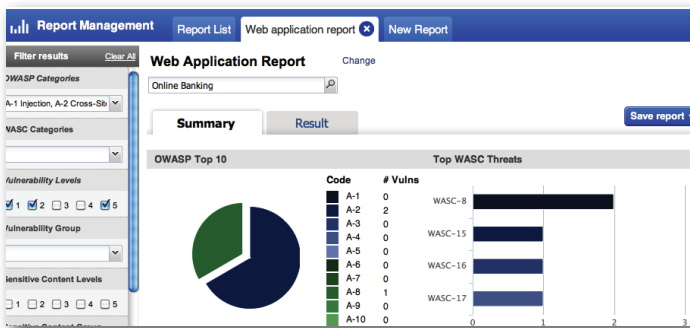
Report Management
Report List
Web application report
New Report

Filter results
Clear All
OWASP Categories
A-1 Injection, A-2 Cross-Sit
WASC Categories
Vulnerability Levels
1 2 3 4 5
Vulnerability Group
Sensitive Content Levels
1 2 3 4 5

Web Application Report
Change
Online Banking
Save report
Summary
Result

OWASP Top 10
Top WASC Threats

| Code | # Vulns |
|---|---|
| A-1 | 0 |
| A-2 | 2 |
| A-3 | 0 |
| A-4 | 0 |
| A-5 | 0 |
| A-6 | 0 |
| A-7 | 0 |
| A-8 | 1 |
| A-9 | 0 |
| A-10 | 0 |

WASC-8
WASC-15
WASC-16
WASC-17
0
1
2
3